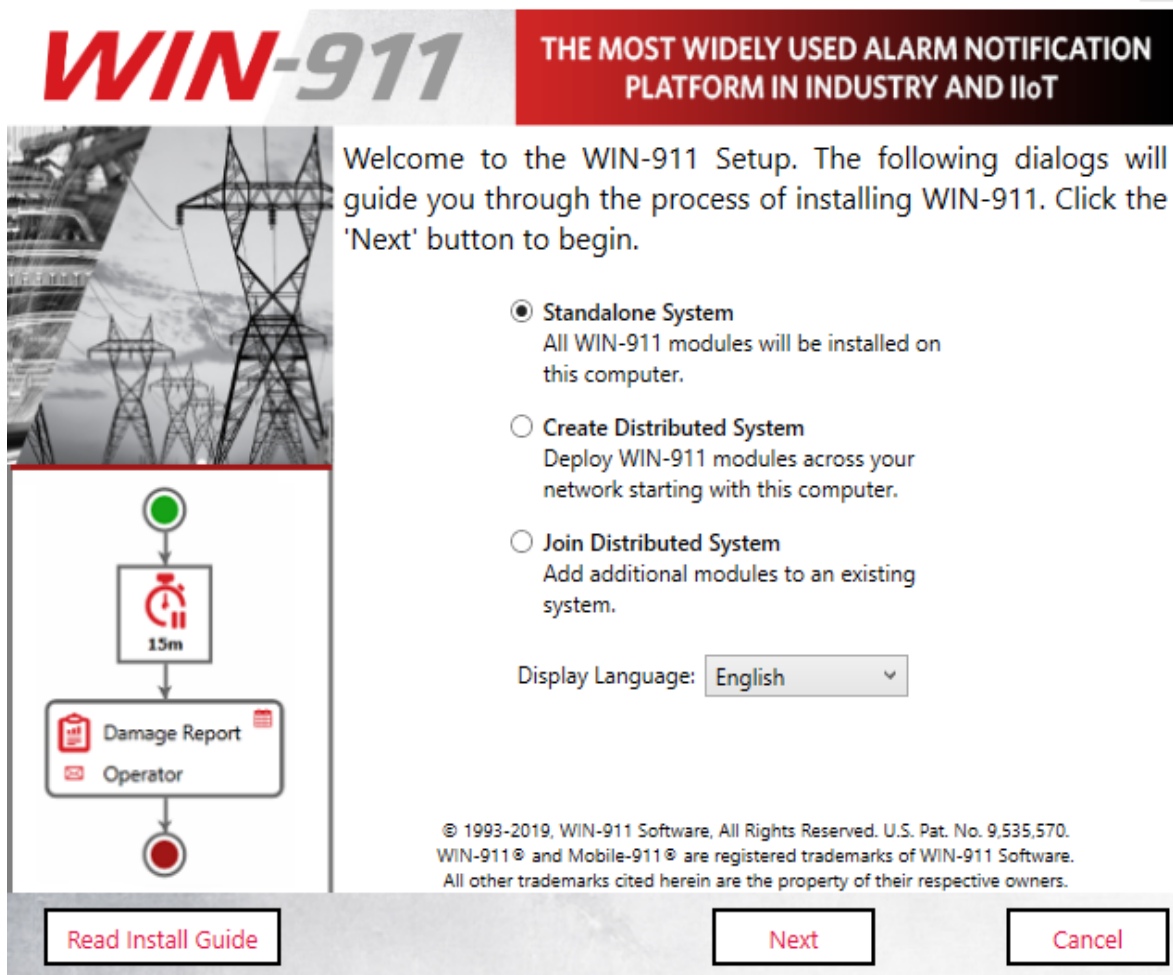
WIN-911

THE MOST WIDELY USED ALARM NOTIFICATION PLATFORM IN INDUSTRY AND IIoT

Welcome to the WIN-911 Setup. The following dialogs will guide you through the process of installing WIN-911. Click the 'Next' button to begin.

Standalone System
All WIN-911 modules will be installed on this computer.

Create Distributed System
Deploy WIN-911 modules across your network starting with this computer.

Join Distributed System
Add additional modules to an existing system.

Display Language: English

15m

Damage Report

Operator

© 1993-2019, WIN-911 Software, All Rights Reserved. U.S. Pat. No. 9,535,570.
WIN-911® and Mobile-911® are registered trademarks of WIN-911 Software.
All other trademarks cited herein are the property of their respective owners.

Read Install Guide

Next

Cancel